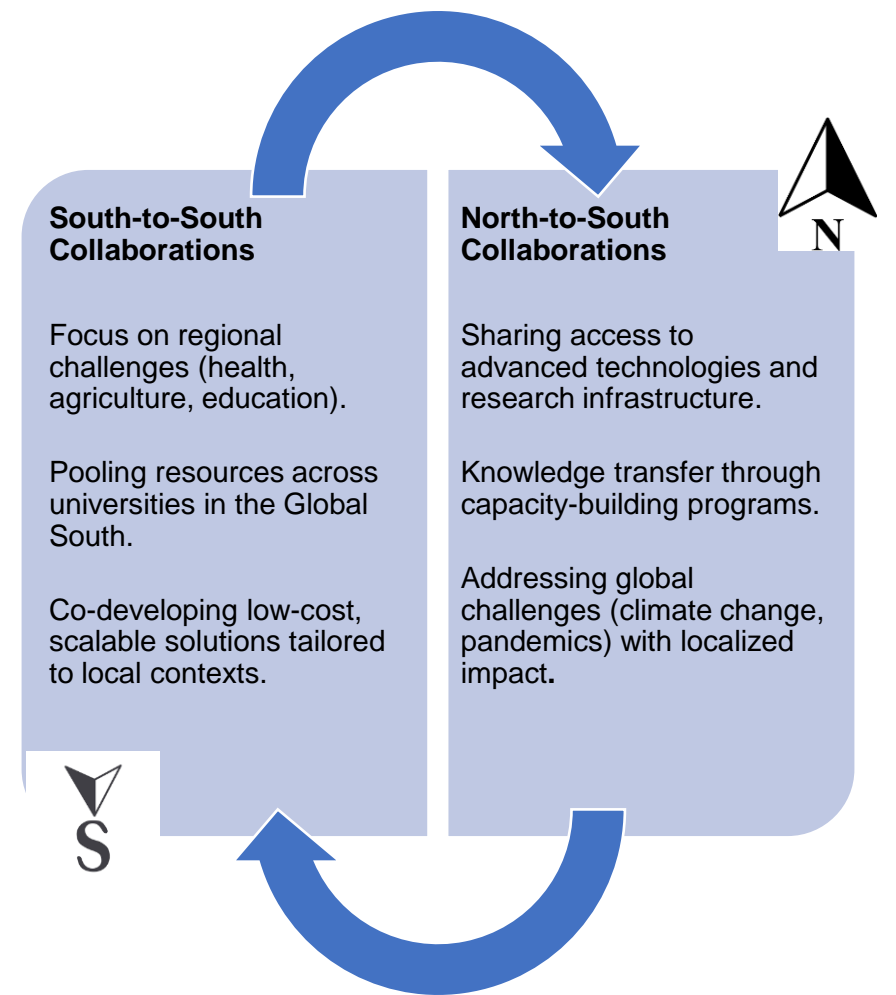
South-to-South Collaborations

Focus on regional challenges (health, agriculture, education).

Pooling resources across universities in the Global South.

Co-developing low-cost, scalable solutions tailored to local contexts.

S

North-to-South Collaborations

N

Sharing access to advanced technologies and research infrastructure.

Knowledge transfer through capacity-building programs.

Addressing global challenges (climate change, pandemics) with localized impact.